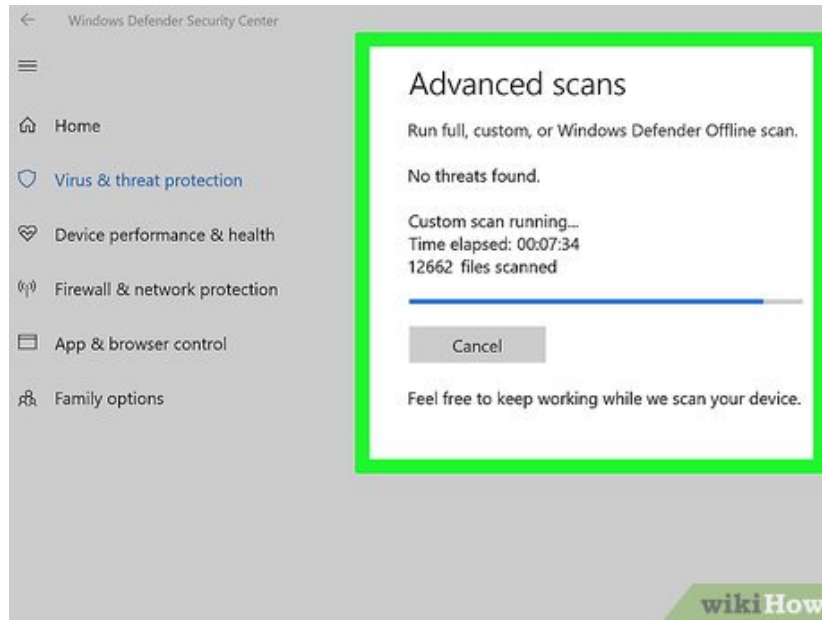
Windows Defender Security Center

Home

Virus & threat protection

Device performance & health

Firewall & network protection

App & browser control

Family options

Advanced scans

Run full, custom, or Windows Defender Offline scan.

No threats found.

Custom scan running...
Time elapsed: 00:07:34
12662 files scanned

Cancel

Feel free to keep working while we scan your device.

wikiHow